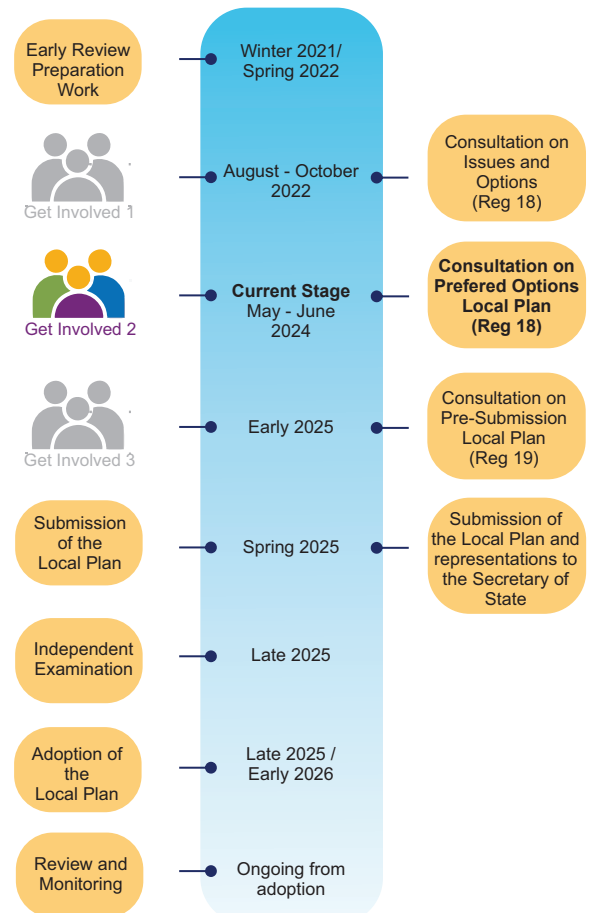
Early Review Preparation Work

Winter 2021/ Spring 2022

Get Involved 1

August - October 2022

Consultation on Issues and Options (Reg 18)

Get Involved 2

**Current Stage**
May - June 2024

**Consultation on Prefered Options Local Plan (Reg 18)**

Get Involved 3

Early 2025

Consultation on Pre-Submission Local Plan (Reg 19)

Submission of the Local Plan

Spring 2025

Submission of the Local Plan and representations to the Secretary of State

Independent Examination

Late 2025

Adoption of the Local Plan

Late 2025 / Early 2026

Review and Monitoring

Ongoing from adoption